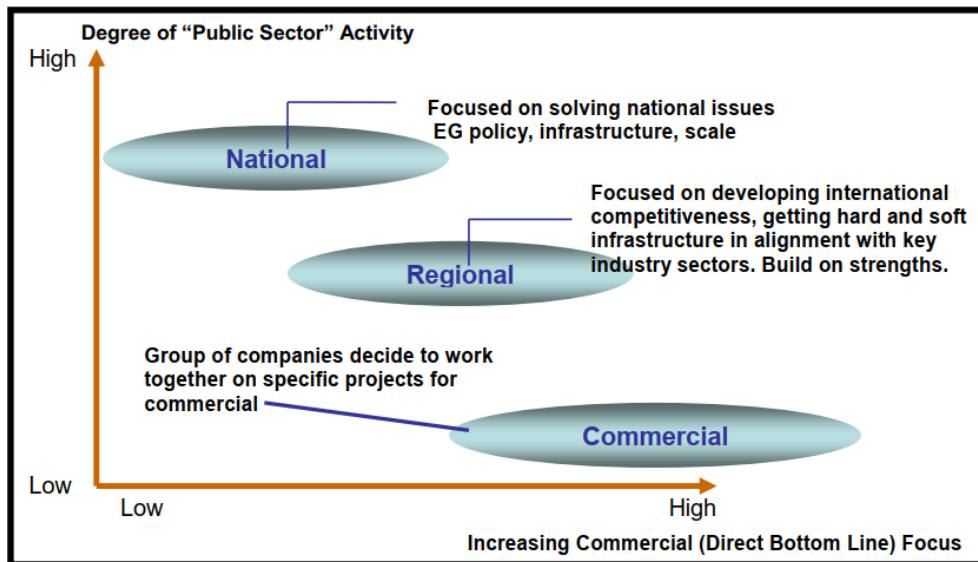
Degree of "Public Sector" Activity

High

Focused on solving national issues
EG policy, infrastructure, scale

National

Focused on developing international competitiveness, getting hard and soft infrastructure in alignment with key industry sectors. Build on strengths.

Regional

Group of companies decide to work together on specific projects for commercial

Commercial

Low

Low

High

Increasing Commercial (Direct Bottom Line) Focus